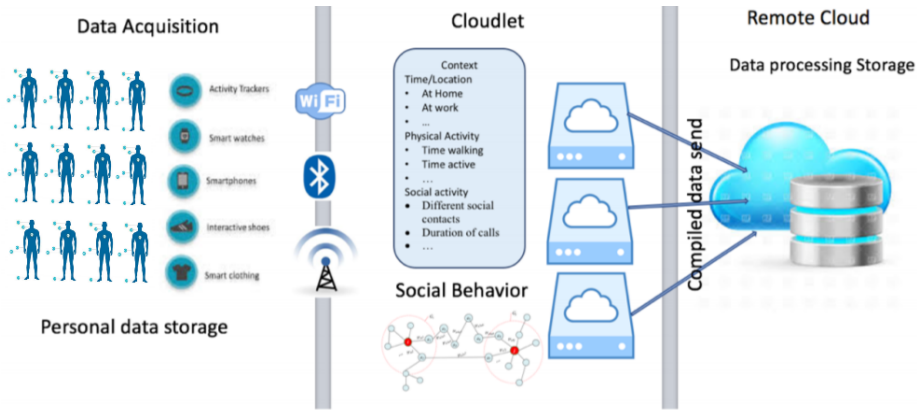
Data Acquisition

Activity Trackers

Smart watches

Smartphones

Interactive shoes

Smart clothing

Personal data storage

WiFi

Cloudlet

Context
Time/Location
• At Home
• At work
• ...
Physical Activity
• Time walking
• Time active
• ...
Social activity
• Different social contacts
• Duration of calls
• ...

Social Behavior

Compiled data send

Remote Cloud

Data processing Storage